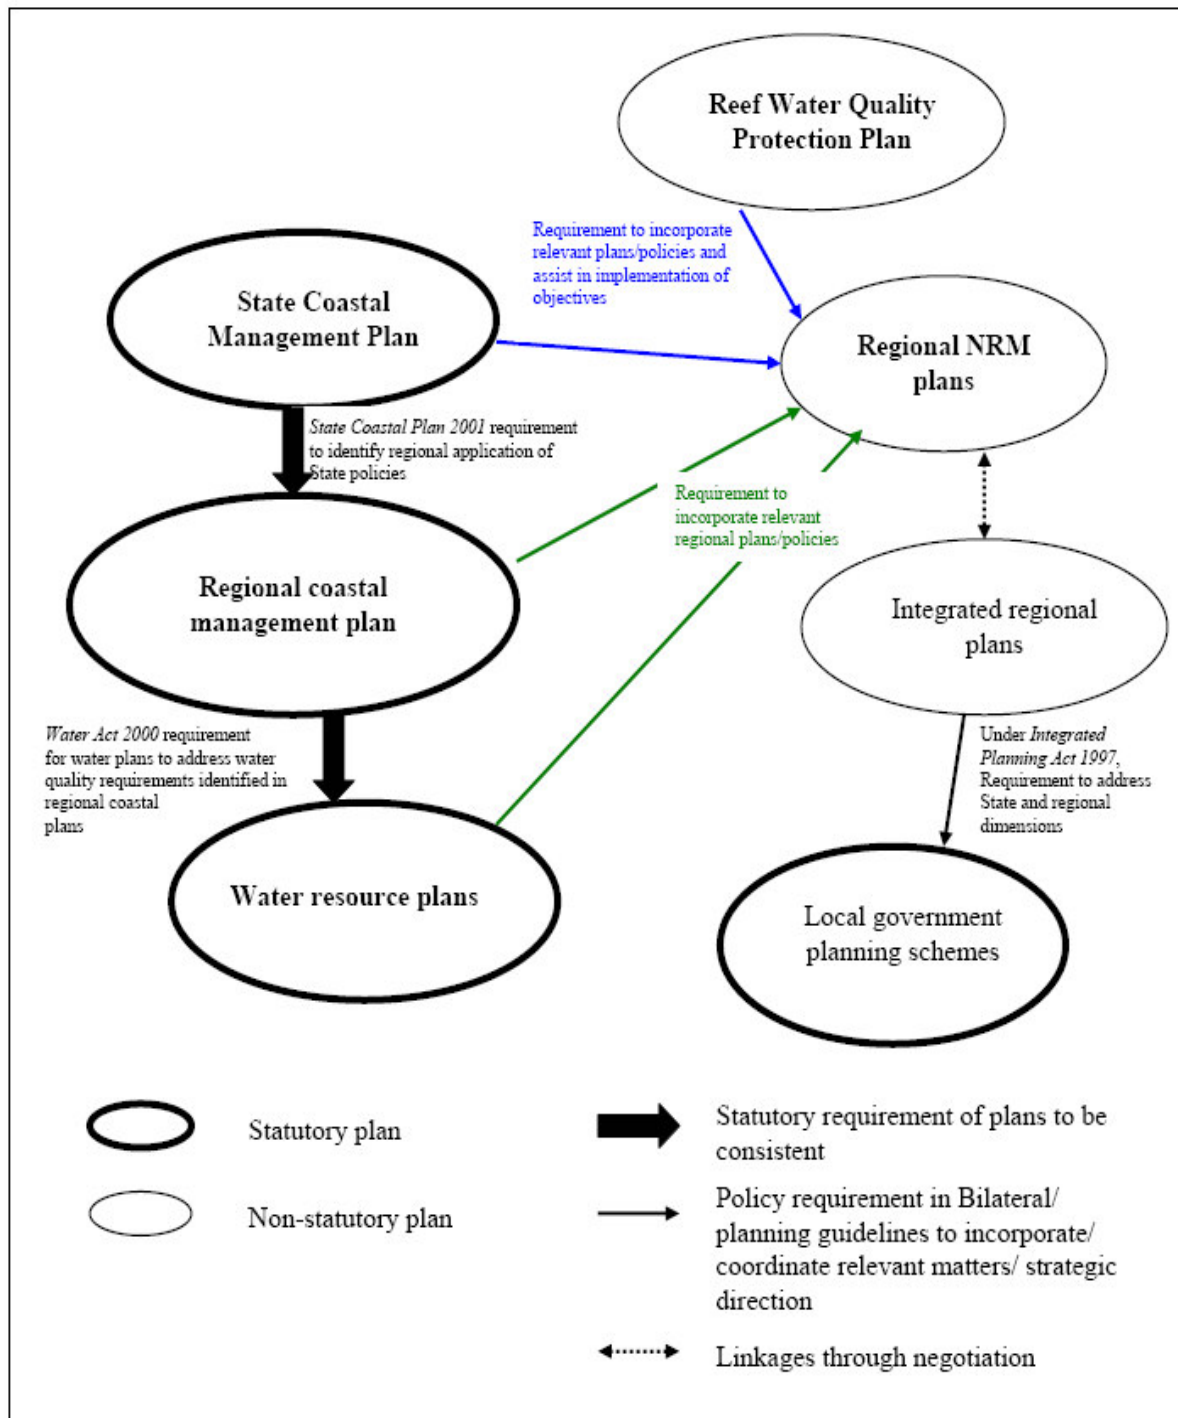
Reef Water Quality Protection Plan

Requirement to incorporate relevant plans/policies and assist in implementation of objectives

State Coastal Management Plan

Regional NRM plans

State Coastal Plan 2001 requirement to identify regional application of State policies

Requirement to incorporate relevant regional plans/policies

Regional coastal management plan

Integrated regional plans

Water Act 2000 requirement for water plans to address water quality requirements identified in regional coastal plans

Under Integrated Planning Act 1997, Requirement to address State and regional dimensions

Water resource plans

Local government planning schemes

Statutory plan

Non-statutory plan

Statutory requirement of plans to be consistent

Policy requirement in Bilateral/ planning guidelines to incorporate/ coordinate relevant matters/ strategic direction

Linkages through negotiation